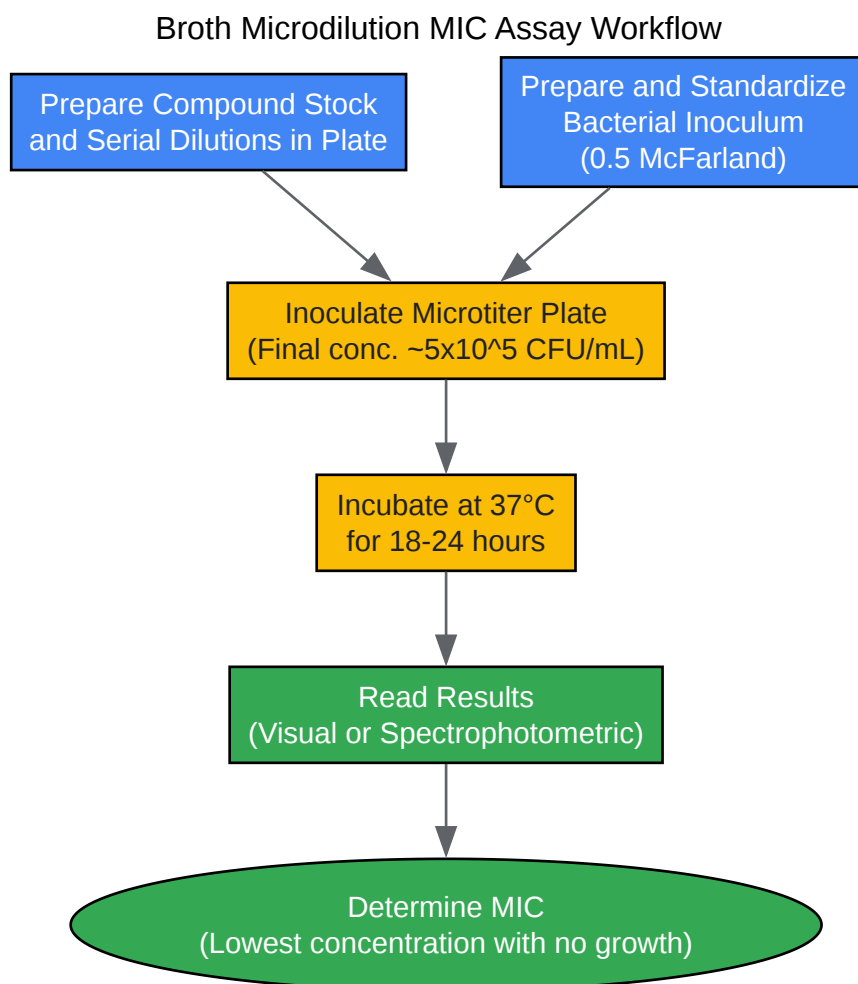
Broth Microdilution MIC Assay Workflow

Prepare Compound Stock and Serial Dilutions in Plate

Prepare and Standardize Bacterial Inoculum (0.5 McFarland)

Inoculate Microtiter Plate (Final conc. ~5x10^5 CFU/mL)

Incubate at 37°C for 18-24 hours

Read Results (Visual or Spectrophotometric)

Determine MIC (Lowest concentration with no growth)